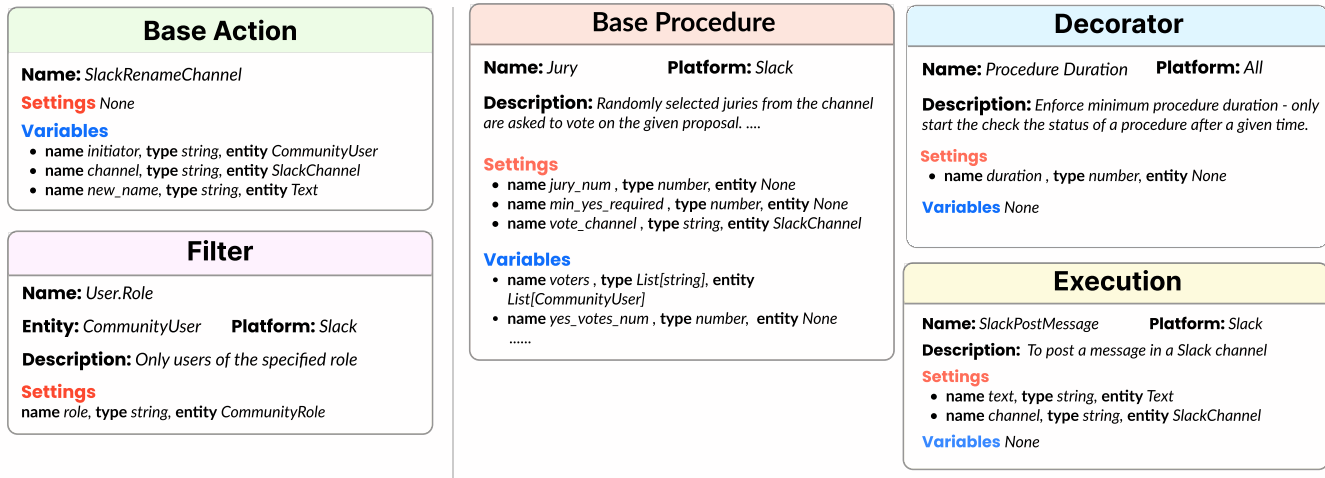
Base Action

Name: SlackRenameChannel

Settings None

Variables
- name initiator, type string, entity CommunityUser
- name channel, type string, entity SlackChannel
- name new_name, type string, entity Text

Filter

Name: User.Role

Entity: CommunityUser Platform: Slack

Description: Only users of the specified role

Settings
name role, type string, entity CommunityRole

Base Procedure

Name: Jury Platform: Slack

Description: Randomly selected juries from the channel are asked to vote on the given proposal. ....

Settings
- name jury_num , type number, entity None
- name min_yes_required , type number, entity None
- name vote_channel , type string, entity SlackChannel

Variables
- name voters , type List[string], entity List[CommunityUser]
- name yes_votes_num , type number, entity None

......

Decorator

Name: Procedure Duration Platform: All

Description: Enforce minimum procedure duration - only start the check the status of a procedure after a given time.

Settings
- name duration , type number, entity None

Variables None

Execution

Name: SlackPostMessage Platform: Slack

Description: To post a message in a Slack channel

Settings
- name text, type string, entity Text
- name channel, type string, entity SlackChannel

Variables None